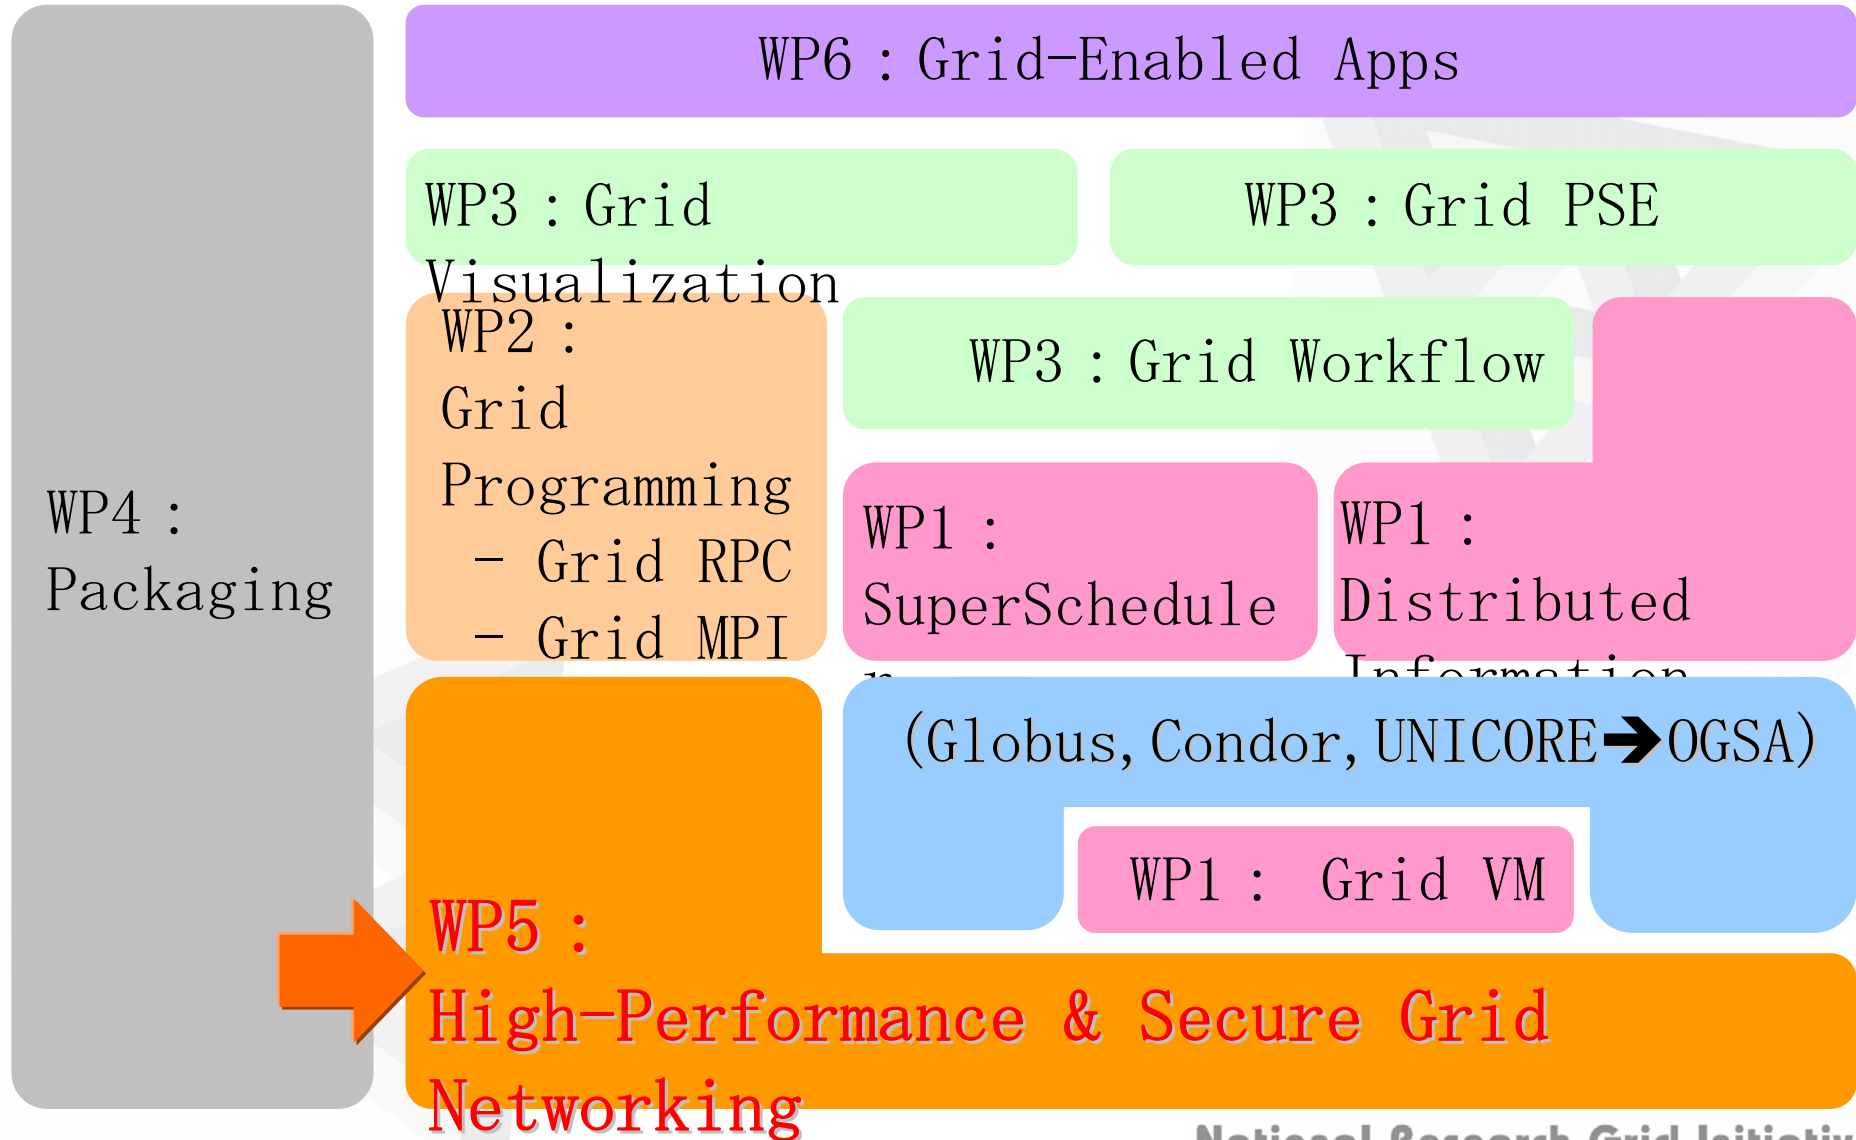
WP6：Grid-Enabled Apps

WP4：Packaging

WP3：Grid Visualization

WP3：Grid PSE

WP2：Grid Programming
- Grid RPC
- Grid MPI

WP3：Grid Workflow

WP1：SuperScheduler

WP1：Distributed Information

(Globus, Condor, UNICORE➔OGSA)

WP1： Grid VM

WP5：High-Performance & Secure Grid Networking

National Research Grid Initiative